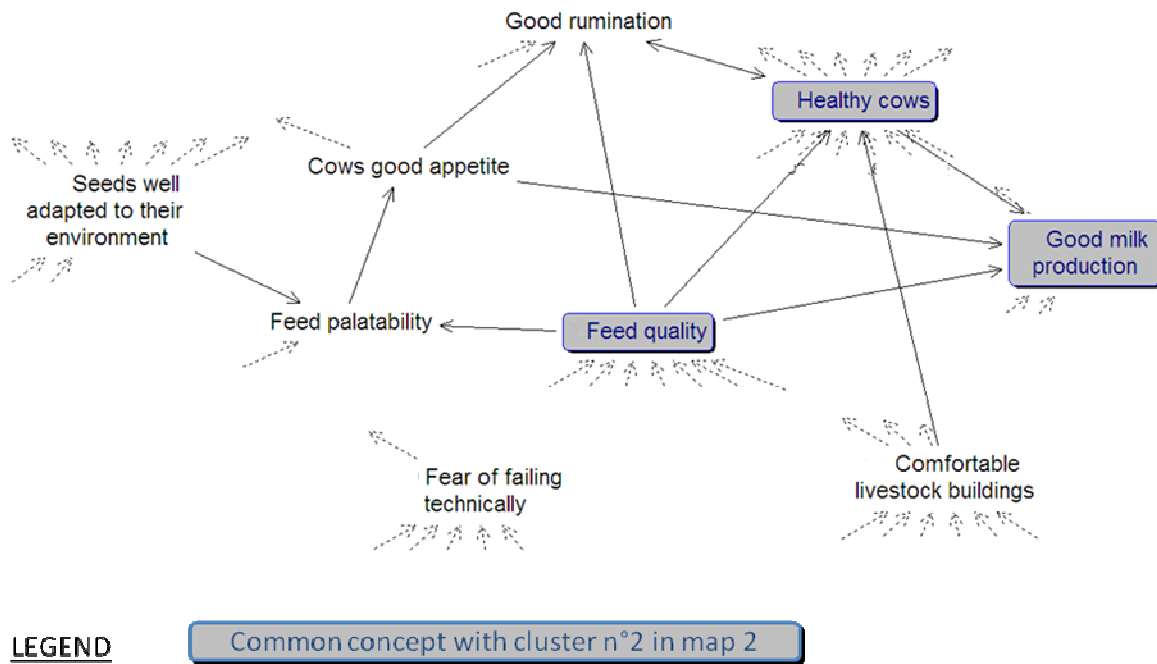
Good rumination

Healthy cows

Seeds well adapted to their environment

Cows good appetite

Good milk production

Feed palatability

Feed quality

Fear of failing technically

Comfortable livestock buildings

LEGEND

Common concept with cluster n°2 in map 2